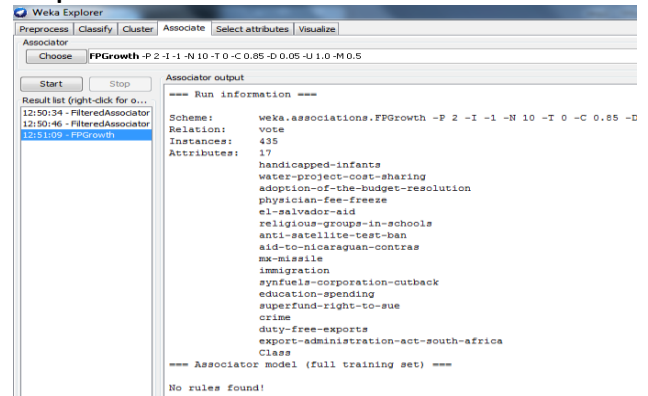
Weka Explorer

Preprocess | Classify | Cluster | Associate | Select attributes | Visualize

Associator

Choose FPGrowth -P 2 -I -1 -N 10 -T 0 -C 0.85 -D 0.05 -U 1.0 -M 0.5

Start Stop

Result list (right-click for o...

12:50:34 - FilteredAssociator
12:50:46 - FilteredAssociator
12:51:09 - FPGrowth

Associator output

=== Run information ===

Scheme: weka.associations.FPGrowth -P 2 -I -1 -N 10 -T 0 -C 0.85 -D
Relation: vote
Instances: 435
Attributes: 17
handicapped-infants
water-project-cost-sharing
adoption-of-the-budget-resolution
physician-fee-freeze
el-salvador-aid
religious-groups-in-schools
anti-satellite-test-ban
aid-to-nicaraguan-contras
mx-missile
immigration
synfuels-corporation-cutback
education-spending
superfund-right-to-sue
crime
duty-free-exports
export-administration-act-south-africa
Class
=== Associator model (full training set) ===

No rules found!